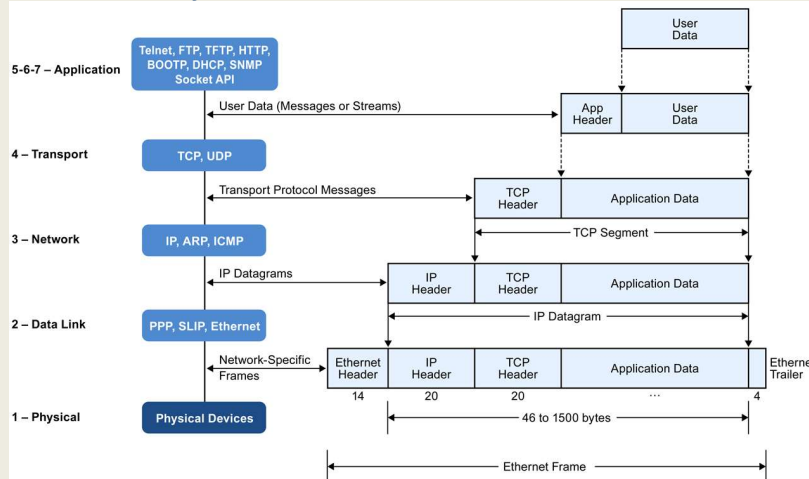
User Data

5-6-7 – Application

Telnet, FTP, TFTP, HTTP, BOOTP, DHCP, SNMP Socket API

User Data (Messages or Streams)

App Header

User Data

4 – Transport

TCP, UDP

Transport Protocol Messages

TCP Header

Application Data

3 – Network

IP, ARP, ICMP

TCP Segment

IP Datagrams

IP Header

TCP Header

Application Data

2 – Data Link

PPP, SLIP, Ethernet

IP Datagram

Network-Specific Frames

Ethernet Header

IP Header

TCP Header

Application Data

Etherne Trailer

14

20

20

...

4

1 – Physical

Physical Devices

46 to 1500 bytes

Ethernet Frame